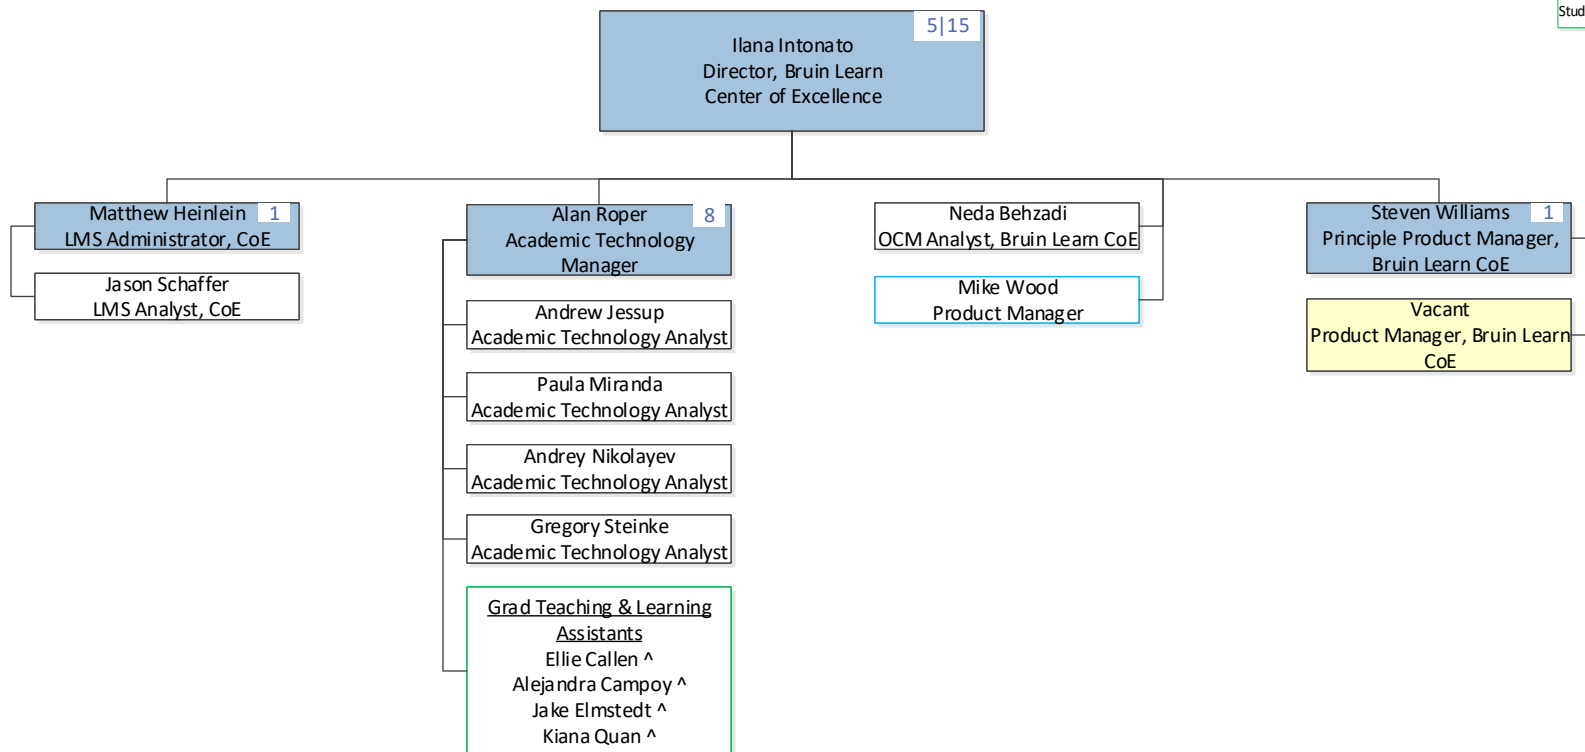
Stud

5|15
Ilana Intonato
Director, Bruin Learn
Center of Excellence

Matthew Heinlein 1
LMS Administrator, CoE

Jason Schaffer
LMS Analyst, CoE

Alan Roper 8
Academic Technology Manager

Andrew Jessup
Academic Technology Analyst

Paula Miranda
Academic Technology Analyst

Andrey Nikolayev
Academic Technology Analyst

Gregory Steinke
Academic Technology Analyst

Grad Teaching & Learning Assistants
Ellie Callen ^
Alejandra Campoy ^
Jake Elmstedt ^
Kiana Quan ^

Neda Behzadi
OCM Analyst, Bruin Learn CoE

Mike Wood
Product Manager

Steven Williams 1
Principle Product Manager, Bruin Learn CoE

Vacant
Product Manager, Bruin Learn CoE